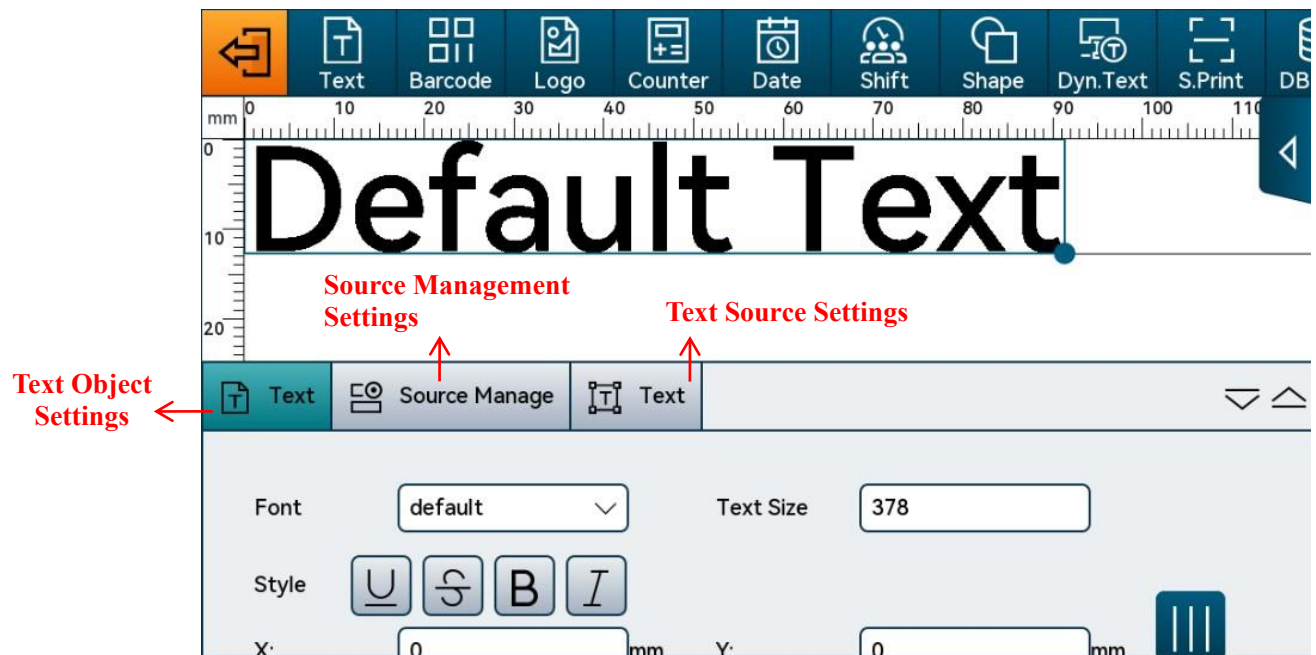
Text Barcode Logo Counter Date Shift Shape Dyn.Text S.Print DB

mm 0 10 20 30 40 50 60 70 80 90 100 110

0
10
20

Default Text

Source Management Settings

Text Source Settings

Text Object Settings

Text | Source Manage | Text

Font default

Text Size 378

Style U S B I

X: 0 mm

Y: 0 mm